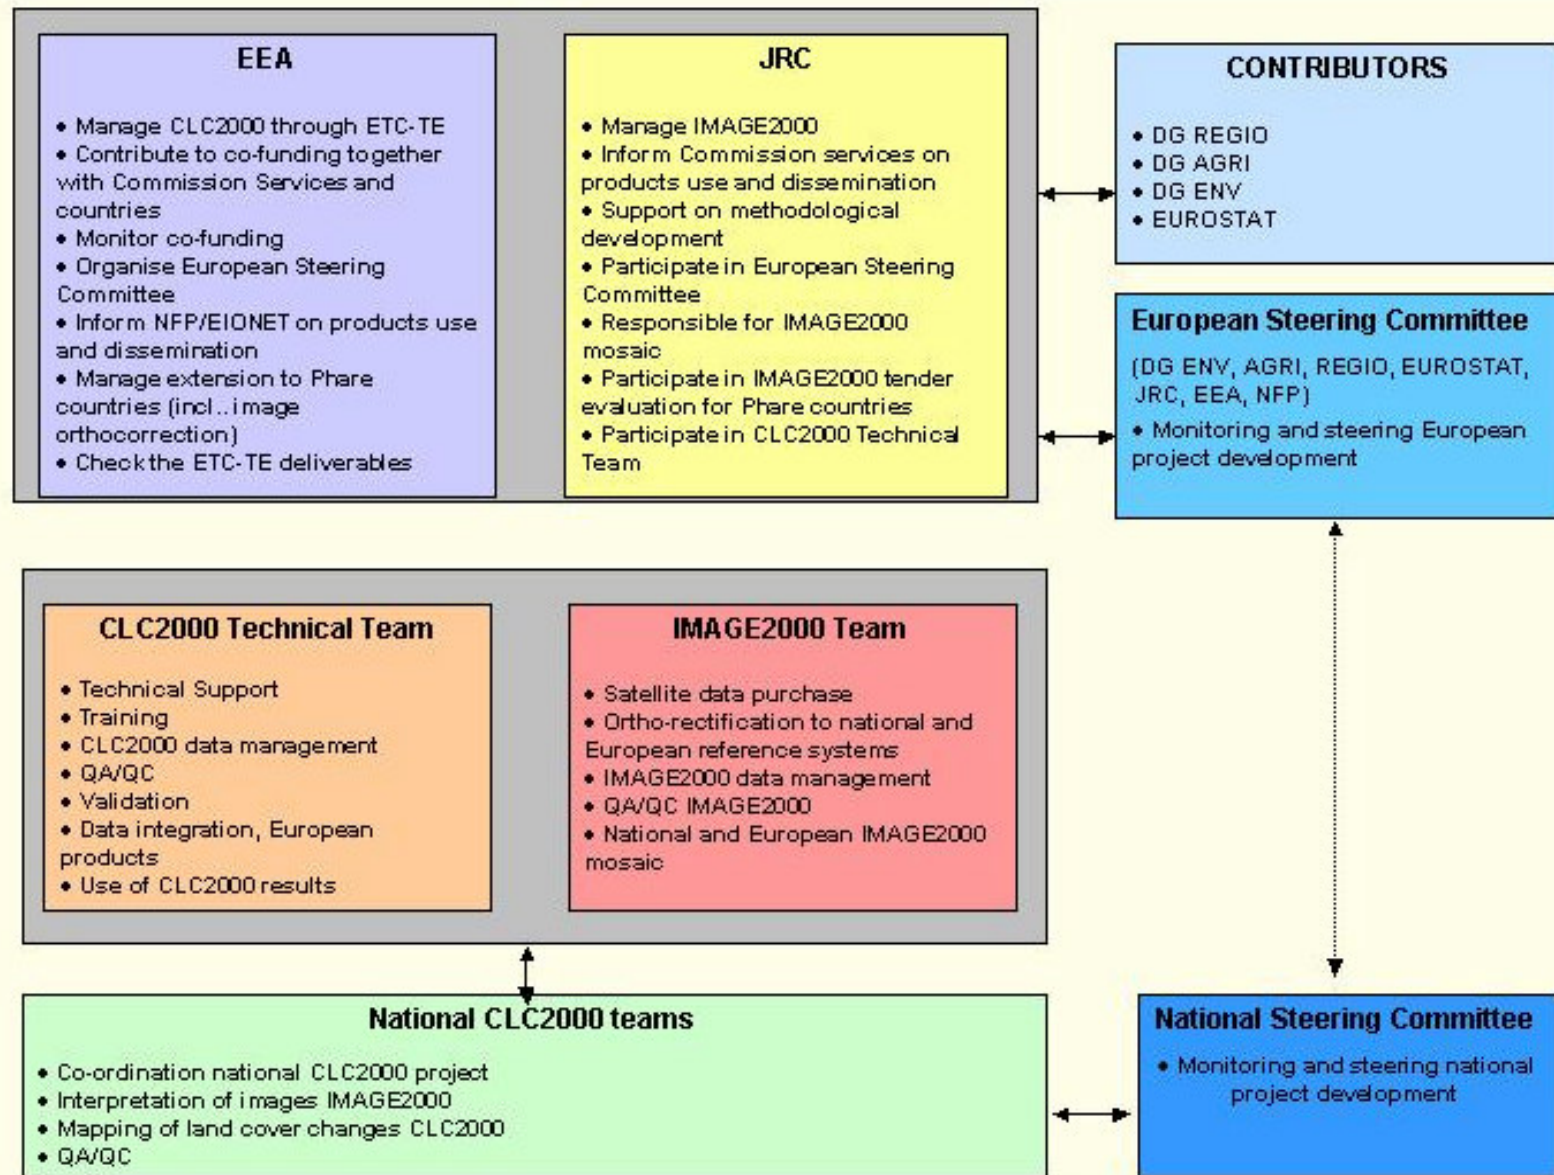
EEA

• Manage CLC2000 through ETC-TE
• Contribute to co-funding together with Commission Services and countries
• Monitor co-funding
• Organise European Steering Committee
• Inform NFP/EIONET on products use and dissemination
• Manage extension to Phare countries (incl..image orthocorrection)
• Check the ETC-TE deliverables

JRC

• Manage IMAGE2000
• Inform Commission services on products use and dissemination
• Support on methodological development
• Participate in European Steering Committee
• Responsible for IMAGE2000 mosaic
• Participate in IMAGE2000 tender evaluation for Phare countries
• Participate in CLC2000 Technical Team

CONTRIBUTORS

• DG REGIO
• DG AGRI
• DG ENV
• EUROSTAT

European Steering Committee

(DG ENV, AGRI, REGIO, EUROSTAT, JRC, EEA, NFP)

• Monitoring and steering European project development

CLC2000 Technical Team

• Technical Support
• Training
• CLC2000 data management
• QA/QC
• Validation
• Data integration, European products
• Use of CLC2000 results

IMAGE2000 Team

• Satellite data purchase
• Ortho-rectification to national and European reference systems
• IMAGE2000 data management
• QA/QC IMAGE2000
• National and European IMAGE2000 mosaic

National CLC2000 teams

• Co-ordination national CLC2000 project
• Interpretation of images IMAGE2000
• Mapping of land cover changes CLC2000
• QA/QC

National Steering Committee

• Monitoring and steering national project development